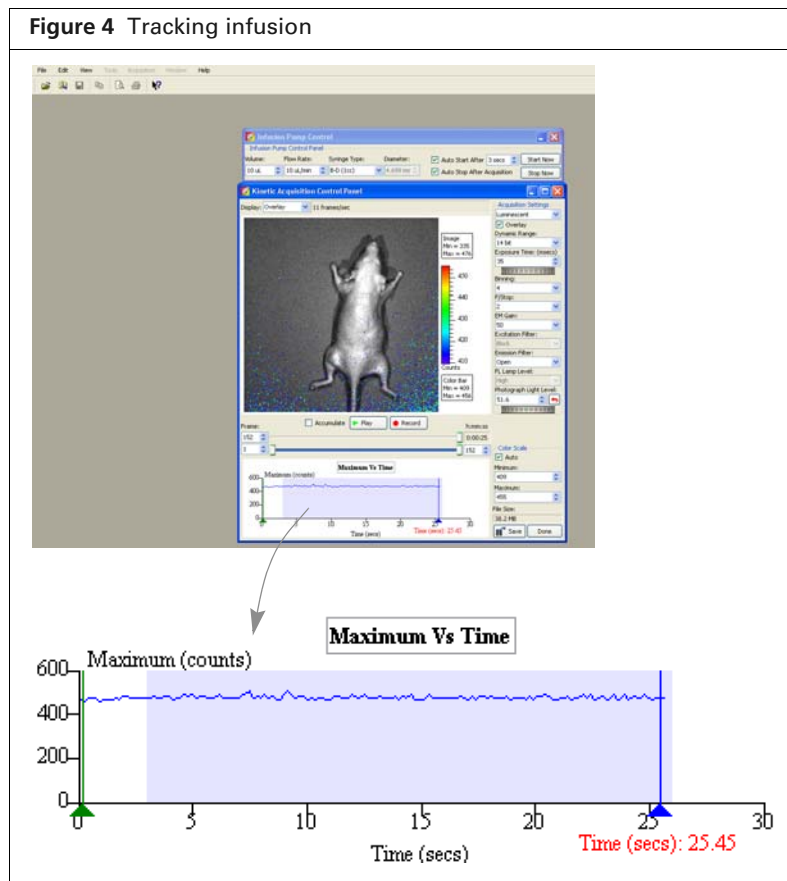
**Figure 4** Tracking infusion

File Edit View Tools Acquisition Window Help

Infusion Pump Control
Infusion Pump Control Panel
Volume: 10 uL
Flow Rate: 10 uL/min
Syringe Type: B-D (1cc)
Diameter: 4.699 mm
Auto Start After 3 secs
Start Now
Auto Stop After Acquisition
Stop Now

Kinetic Acquisition Control Panel
Display: Overlay 11 frames/sec
Image Min = 335 Max = 476
450
440
430
420
410
Counts
Color Bar Min = 409 Max = 456
Acquisition Settings
Luminescent
Overlay
Dynamic Range: 14 bit
Exposure Time: (msecs) 35
Binning: 4
F/Stop: 2
EM Gain: 50
Excitation Filter: Block
Emission Filter: Open
FL Lamp Level: High
Photograph Light Level: 51.6
Accumulate Play Record
Frame: 152
hh:mm:ss 0:00:25
1 152
Color Scale
Auto
Minimum: 409
Maximum: 456
File Size: 38.2 MB
Save Done

Maximum Vs Time
600 Maximum (counts)
400
200
0
0 5 10 15 20 25 30
Time (secs)
Time (secs): 25.45

Maximum Vs Time
600 Maximum (counts)
400
200
0
0 5 10 15 20 25 30
Time (secs)
Time (secs): 25.45